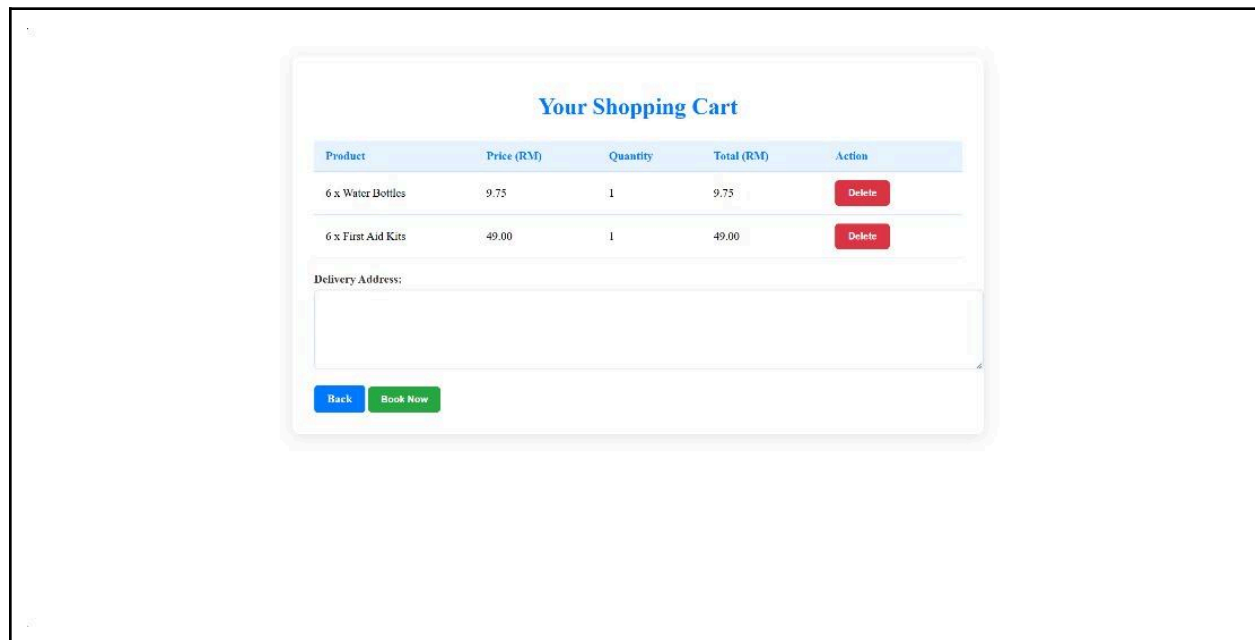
Your Shopping Cart

| Product | Price (RM) | Quantity | Total (RM) | Action |
|---|---|---|---|---|
| 6 x Water Bottles | 9.75 | 1 | 9.75 | Delete |
| 6 x First Aid Kits | 49.00 | 1 | 49.00 | Delete |

Delivery Address:

Back Book Now